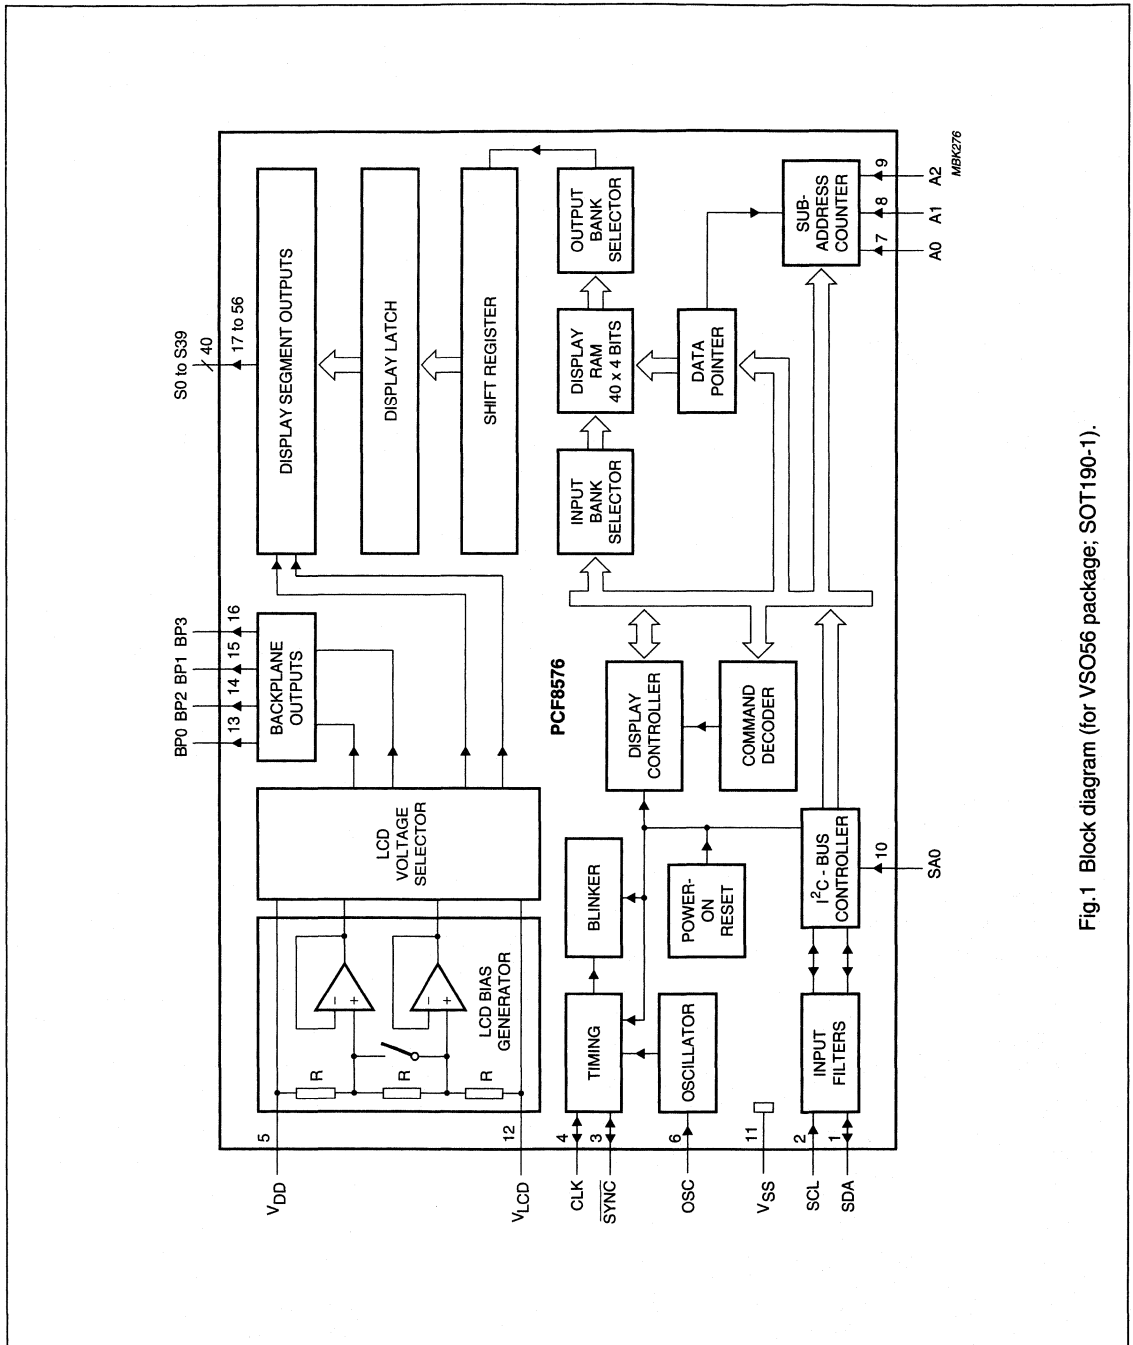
S0 to S39
40
17 to 56
BP0 BP2 BP1 BP3
13 14 15 16
DISPLAY SEGMENT OUTPUTS
DISPLAY LATCH
SHIFT REGISTER
OUTPUT BANK SELECTOR
DISPLAY RAM 40 x 4 BITS
INPUT BANK SELECTOR
DATA POINTER
SUB-ADDRESS COUNTER
MBK276
9 A2
8 A1
7 A0
BACKPLANE OUTPUTS
PCF8576
DISPLAY CONTROLLER
COMMAND DECODER
LCD VOLTAGE SELECTOR
LCD BIAS GENERATOR
R
R
R
$-$ +
$-$ +
BLINKER
POWER-ON RESET
TIMING
OSCILLATOR
INPUT FILTERS
$I^2C$ - BUS CONTROLLER
10 SA0
5 $V_{DD}$
12 $V_{LCD}$
4 CLK
3 $\overline{SYNC}$
6 OSC
11 $V_{SS}$
2 SCL
1 SDA

Fig.1 Block diagram (for VSO56 package; SOT190-1).